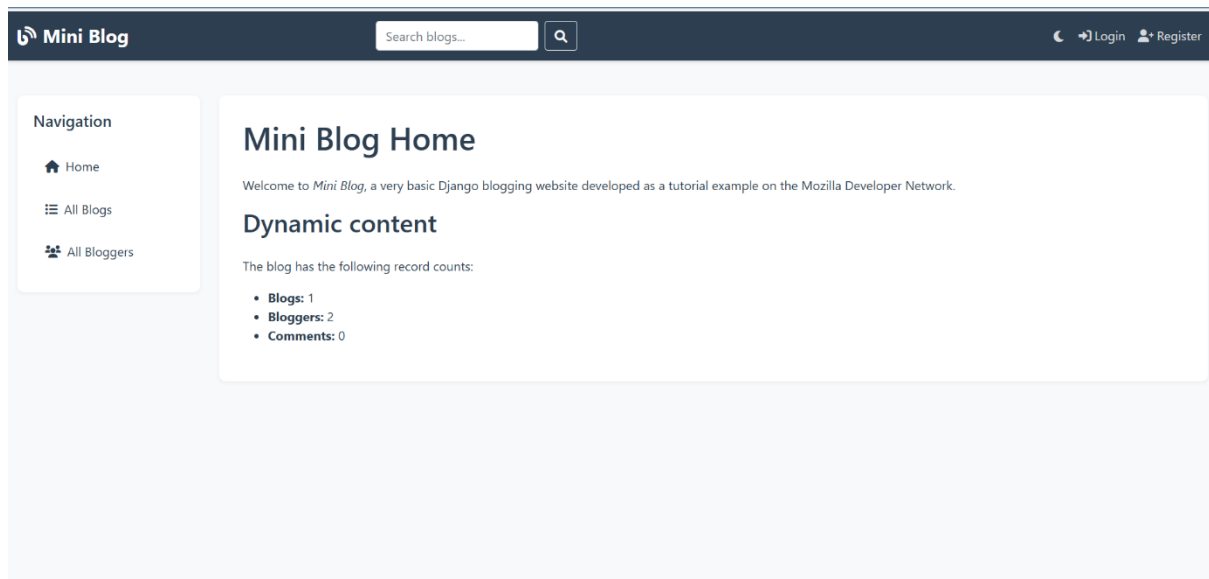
Mini Blog

Search blogs...

Login Register

Navigation

Home

All Blogs

All Bloggers

Mini Blog Home

Welcome to *Mini Blog*, a very basic Django blogging website developed as a tutorial example on the Mozilla Developer Network.

Dynamic content

The blog has the following record counts:

- **Blogs:** 1
- **Bloggers:** 2
- **Comments:** 0